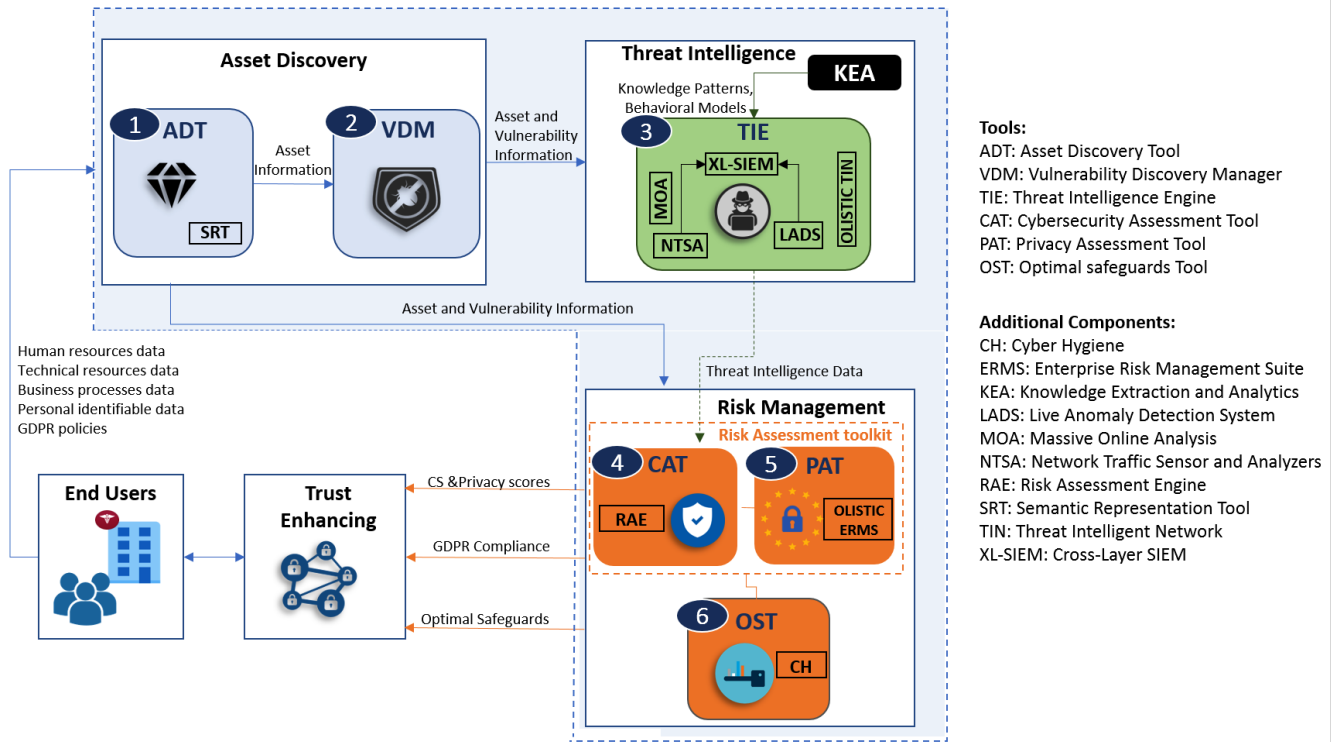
Asset Discovery

1 ADT

SRT

Asset Information

2 VDM

Asset and Vulnerability Information

Threat Intelligence

KEA

Knowledge Patterns, Behavioral Models

3 TIE

XL-SIEM

MOA

NTSA

LADS

OLISTIC TIN

Asset and Vulnerability Information

Human resources data
Technical resources data
Business processes data
Personal identifiable data
GDPR policies

Threat Intelligence Data

Risk Management

Risk Assessment toolkit

4 CAT

RAE

5 PAT

OLISTIC ERMS

End Users

Trust Enhancing

CS &Privacy scores

GDPR Compliance

Optimal Safeguards

6 OST

CH

Tools:
ADT: Asset Discovery Tool
VDM: Vulnerability Discovery Manager
TIE: Threat Intelligence Engine
CAT: Cybersecurity Assessment Tool
PAT: Privacy Assessment Tool
OST: Optimal safeguards Tool

Additional Components:
CH: Cyber Hygiene
ERMS: Enterprise Risk Management Suite
KEA: Knowledge Extraction and Analytics
LADS: Live Anomaly Detection System
MOA: Massive Online Analysis
NTSA: Network Traffic Sensor and Analyzers
RAE: Risk Assessment Engine
SRT: Semantic Representation Tool
TIN: Threat Intelligent Network
XL-SIEM: Cross-Layer SIEM